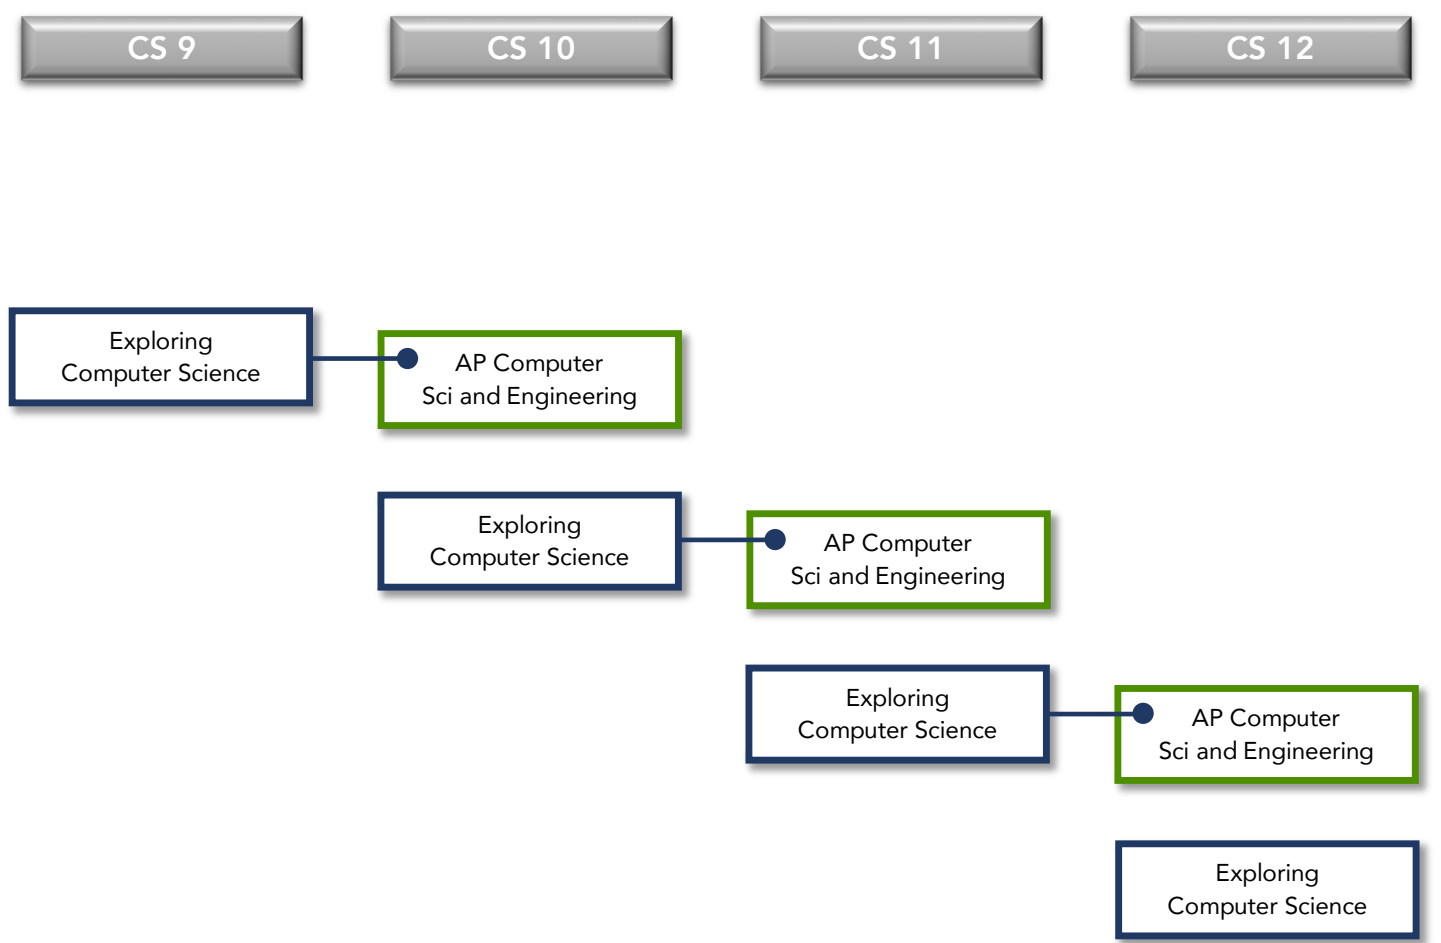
CS 9

CS 10

CS 11

CS 12

Exploring Computer Science

AP Computer Sci and Engineering

Exploring Computer Science

AP Computer Sci and Engineering

Exploring Computer Science

AP Computer Sci and Engineering

Exploring Computer Science